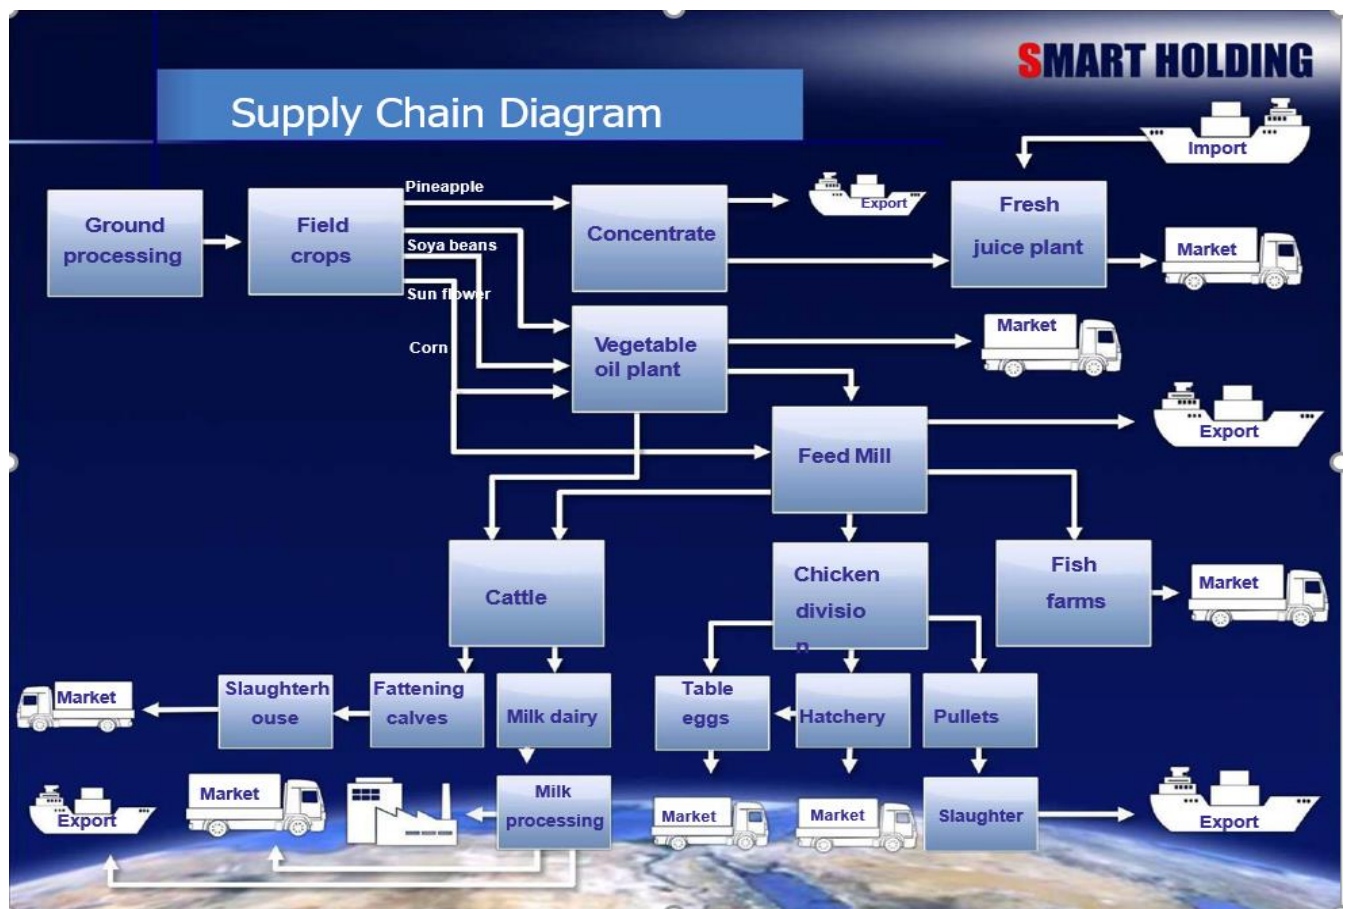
SMART HOLDING

Supply Chain Diagram

Import

Ground processing

Field crops

Pineapple

Soya beans

Sun flower

Corn

Concentrate

Export

Fresh juice plant

Market

Vegetable oil plant

Market

Feed Mill

Export

Cattle

Chicken division

Fish farms

Market

Market

Slaughterhouse

Fattening calves

Milk dairy

Table eggs

Hatchery

Pullets

Export

Market

Milk processing

Market

Market

Slaughter

Export